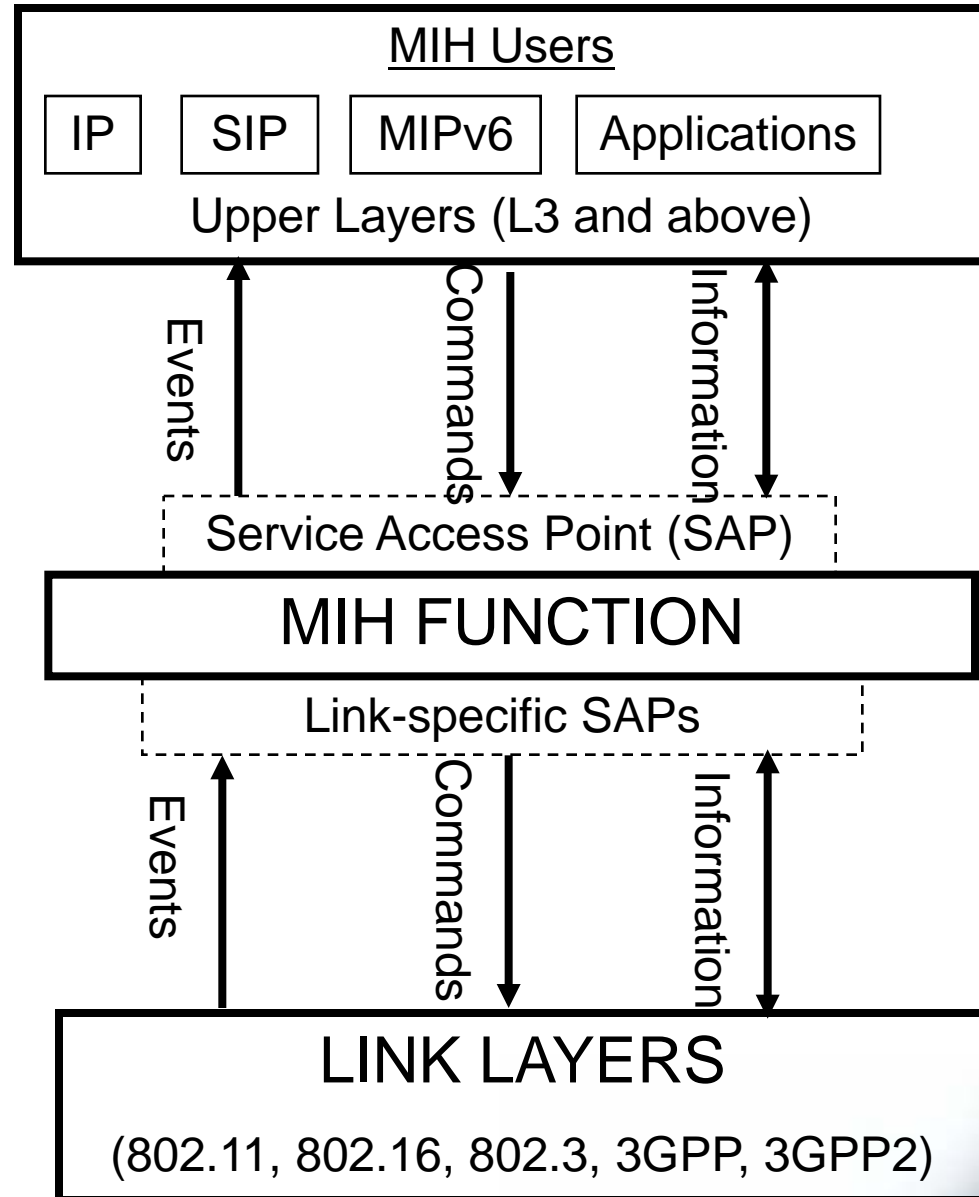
MIH Users

IP

SIP

MIPv6

Applications

Upper Layers (L3 and above)

Events

Commands

Information

Service Access Point (SAP)

MIH FUNCTION

Link-specific SAPs

Events

Commands

Information

LINK LAYERS

(802.11, 802.16, 802.3, 3GPP, 3GPP2)